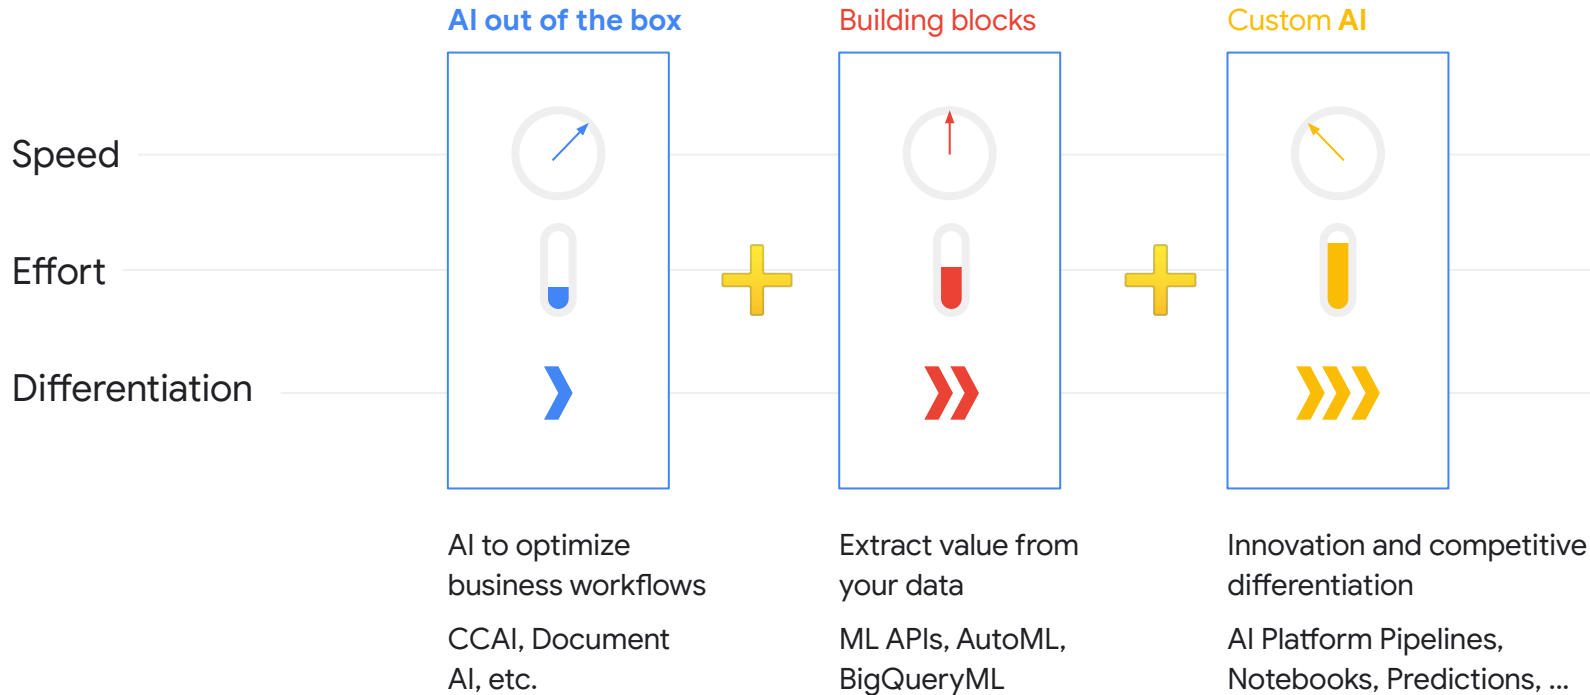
AI out of the box

Building blocks

Custom AI

Speed

Effort

Differentiation

AI to optimize business workflows

CCAI, Document AI, etc.

Extract value from your data

ML APIs, AutoML, BigQueryML

Innovation and competitive differentiation

AI Platform Pipelines, Notebooks, Predictions, ...